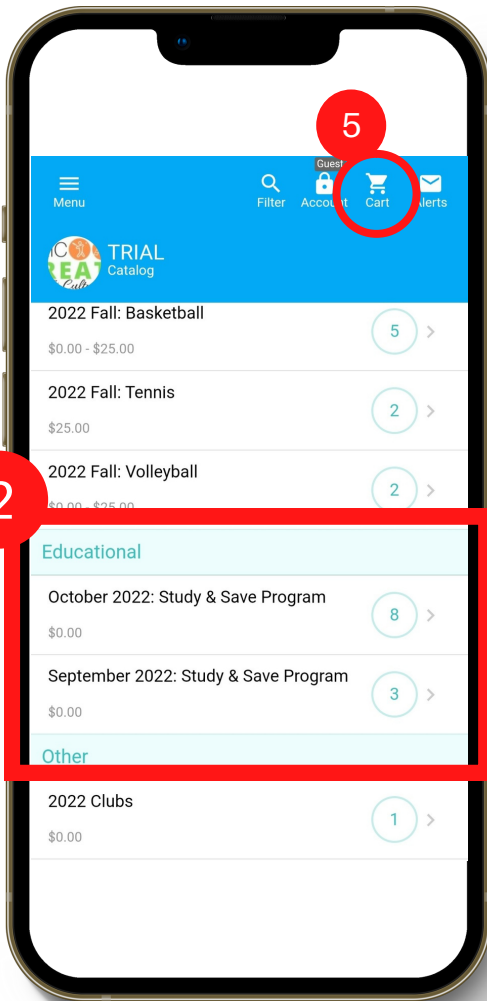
5

Guest

Menu

Filter

Account

Cart

Alerts

TRIAL
Catalog

2022 Fall: Basketball
$0.00 - $25.00
5

2022 Fall: Tennis
$25.00
2

2022 Fall: Volleyball
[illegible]
2

2

Educational

October 2022: Study & Save Program
$0.00
8

September 2022: Study & Save Program
$0.00
3

Other

2022 Clubs
$0.00
1